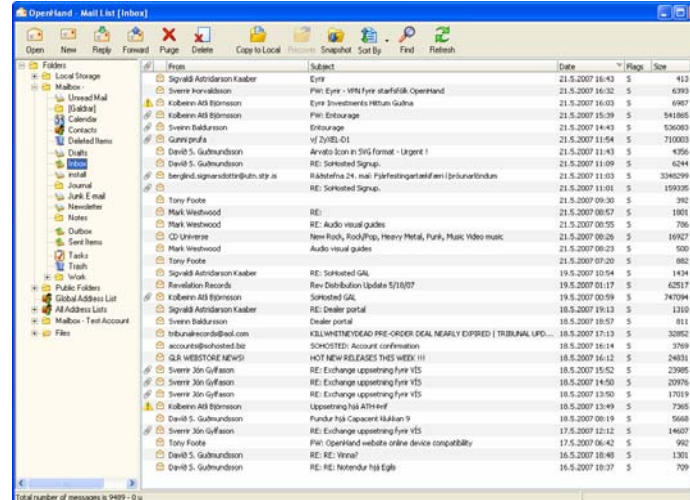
OpenHand - Mail List [Inbox]

Open New Reply Forward Purge Delete Copy to Local Recover Snapshot Sort By Find Refresh

Folders
Local Storage
Mailbox -
Unread Mail
[Galdrar]
Calendar
Contacts
Deleted Items
Drafts
Inbox
install
Journal
Junk E-mail
Newsletter
Notes
Outbox
Sent Items
Tasks
Trash
Work
Public Folders
Global Address List
All Address Lists
Mailbox - Test Account
Files

| From | Subject | Date | Flags | Size |
|---|---|---|---|---|
| Sigvaldi Astridarson Kaaber | Eyrir | 21.5.2007 16:43 | S | 413 |
| Sverrir Horvaldsson | FW: Eyrir - VPN fyrir starfsfólk OpenHand | 21.5.2007 16:32 | S | 6393 |
| Kolbeinn Atli Björnsson | Eyrir Investments Hittum Gulna | 21.5.2007 16:03 | S | 6987 |
| Kolbeinn Atli Björnsson | FW: Entourage | 21.5.2007 15:39 | S | 541865 |
| Sveinn Baldursson | Entourage | 21.5.2007 14:43 | S | 536083 |
| Gunni prufa | v/ 2V8EL-D1 | 21.5.2007 11:54 | S | 710003 |
| Davíð S. Guðmundsson | Árvaktir Icon in SVG format - Urgent ! | 21.5.2007 11:43 | S | 4356 |
| Davíð S. Guðmundsson | RE: SoHosted Signup. | 21.5.2007 11:09 | S | 6244 |
| berglind.sigmarsdottir@utn.stjr.is | Ráðstefna 24. maí: Fjárfestingartækifæri í þróunarlöndum | 21.5.2007 11:03 | S | 3348299 |
| | RE: SoHosted Signup. | 21.5.2007 11:01 | S | 159335 |
| Tony Foote | | 21.5.2007 09:30 | S | 392 |
| Mark Westwood | RE: | 21.5.2007 00:57 | S | 1801 |
| Mark Westwood | RE: Audio visual guides | 21.5.2007 00:55 | S | 706 |
| CD Universe | New Rock, Rock/Pop, Heavy Metal, Punk, Music Video music | 21.5.2007 00:26 | S | 16927 |
| Mark Westwood | Audio visual guides | 21.5.2007 00:23 | S | 500 |
| Tony Foote | | 21.5.2007 07:20 | S | 882 |
| Sigvaldi Astridarson Kaaber | RE: SoHosted GAL | 19.5.2007 10:54 | S | 1434 |
| Revelation Records | Rev Distribution Update 5/18/07 | 19.5.2007 01:17 | S | 62517 |
| Kolbeinn Atli Björnsson | SoHosted GAL | 19.5.2007 00:59 | S | 747094 |
| Sigvaldi Astridarson Kaaber | RE: Dealer portal | 18.5.2007 19:13 | S | 1310 |
| Sveinn Baldursson | Dealer portal | 18.5.2007 18:57 | S | 811 |
| tribunalrecords@aol.com | KILLWHITNEYDEAD PRE-ORDER DEAL NEARLY EXPIRED [ TRIBUNAL UPD... | 18.5.2007 17:13 | S | 32852 |
| accounts@sohosted.biz | SOHOSTED: Account confirmation | 18.5.2007 16:14 | S | 3769 |
| GLR WEBSTORE NEWS! | HOT NEW RELEASES THIS WEEK !!! | 18.5.2007 16:12 | S | 24831 |
| Sverrir Jón Gylfason | RE: Exchange uppsetning fyrir VÍS | 18.5.2007 15:52 | S | 23985 |
| Sverrir Jón Gylfason | RE: Exchange uppsetning fyrir VÍS | 18.5.2007 14:50 | S | 20976 |
| Sverrir Jón Gylfason | RE: Exchange uppsetning fyrir VÍS | 18.5.2007 13:50 | S | 17019 |
| Kolbeinn Atli Björnsson | Uppsetning hjá ATH-inf | 18.5.2007 13:49 | S | 7365 |
| Davíð S. Guðmundsson | Fundur hjá Capacent klukkan 9 | 18.5.2007 08:19 | S | 5668 |
| Sverrir Jón Gylfason | RE: Exchange uppsetning fyrir VÍS | 17.5.2007 12:12 | S | 14607 |
| Tony Foote | FW: OpenHand website online device compatibility | 17.5.2007 06:42 | S | 992 |
| Davíð S. Guðmundsson | RE: RE: Vinna? | 16.5.2007 18:48 | S | 1301 |
| Davíð S. Guðmundsson | RE: RE: Notendur hjá Egils | 16.5.2007 18:37 | S | 709 |

Total number of messages is 9409 - 0 u